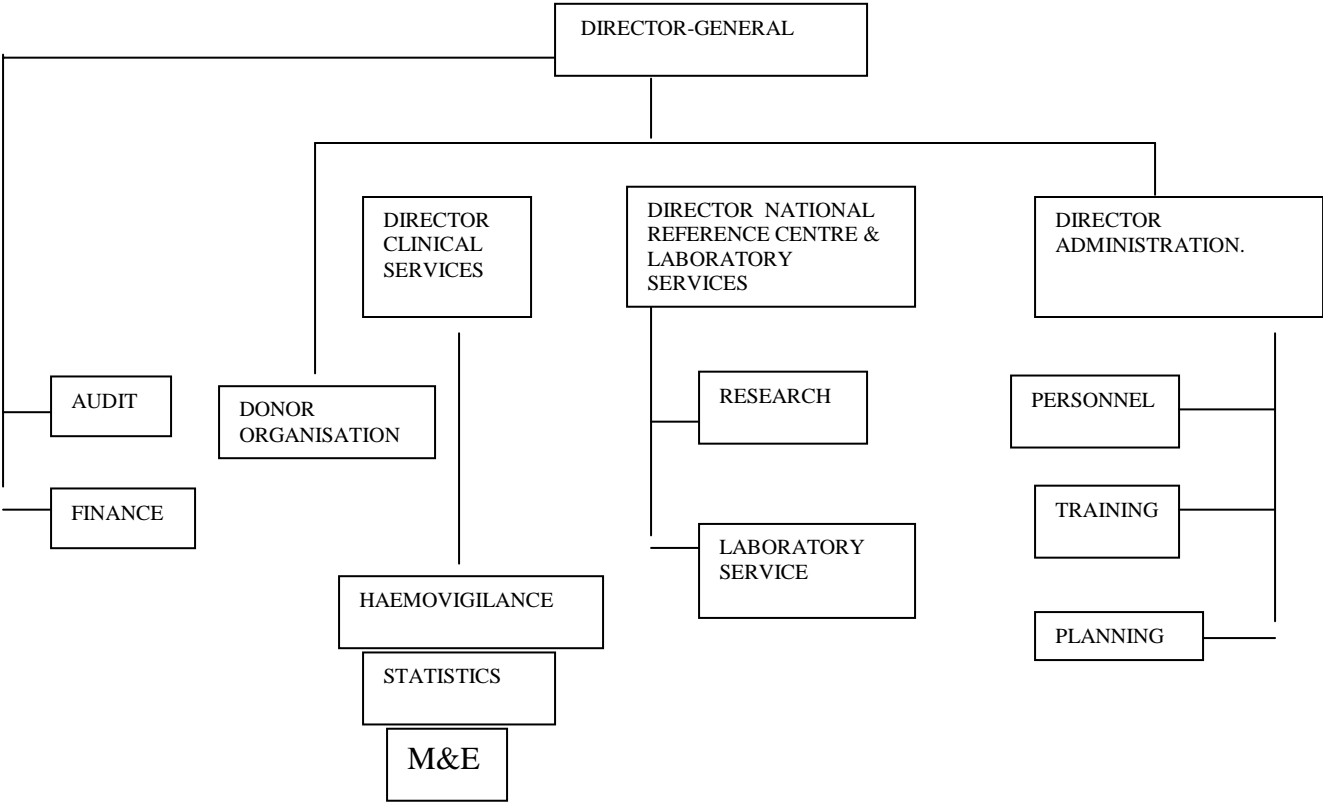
DIRECTOR-GENERAL

DIRECTOR CLINICAL SERVICES

DIRECTOR NATIONAL REFERENCE CENTRE & LABORATORY SERVICES

DIRECTOR ADMINISTRATION.

AUDIT

DONOR ORGANISATION

RESEARCH

PERSONNEL

FINANCE

TRAINING

LABORATORY SERVICE

HAEMOVIGILANCE

PLANNING

STATISTICS

M&E